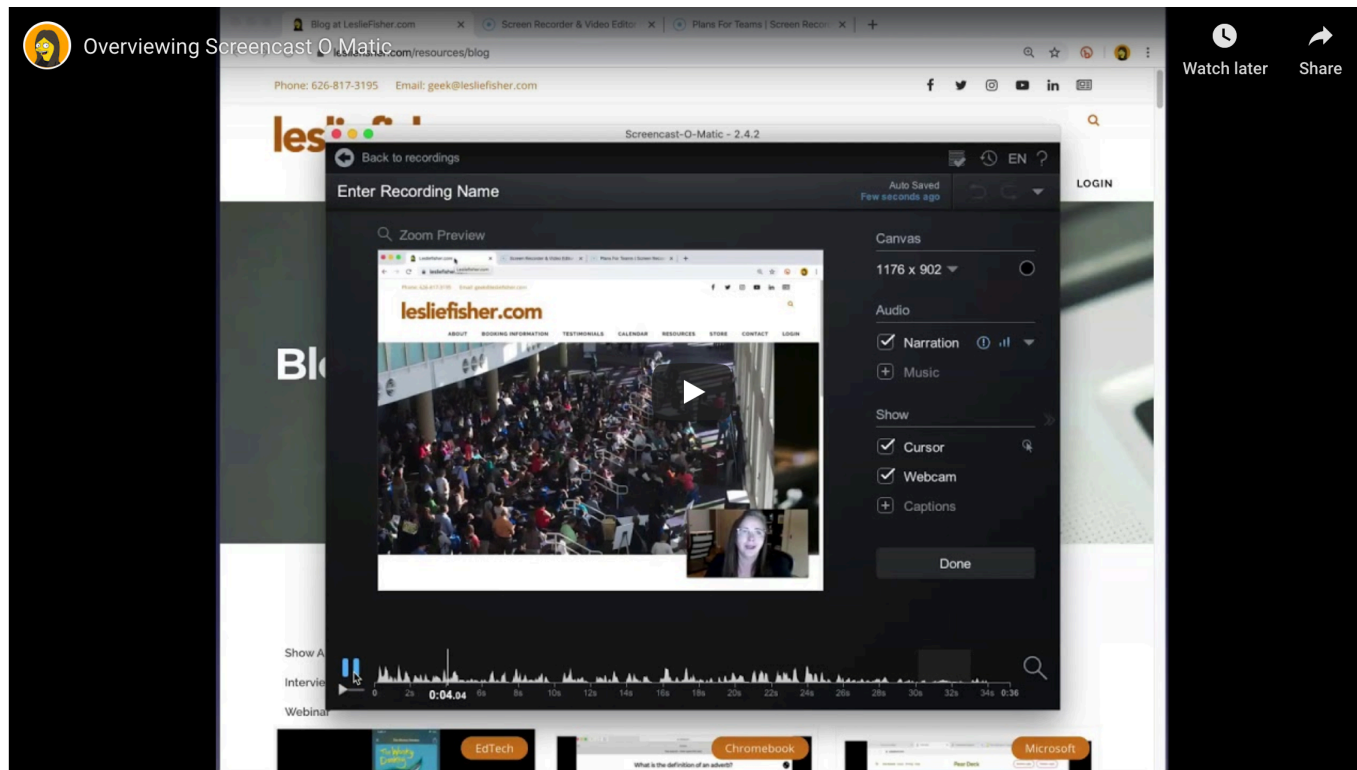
Overviewing Screencast O Matic

Watch later

Share

Blog at LeslieFisher.com

Screen Recorder & Video Editor

Plans For Teams | Screen Recor

lesliefisher.com/resources/blog

Phone: 626-817-3195 Email: geek@lesliefisher.com

Screencast-O-Matic - 2.4.2

Back to recordings

EN

Enter Recording Name

Auto Saved
Few seconds ago

LOGIN

Zoom Preview

lesliefisher.com

ABOUT BOOKING INFORMATION TESTIMONIALS CALENDAR RESOURCES STORE CONTACT LOGIN

Canvas

1176 x 902

Audio

Narration

Music

Show

Cursor

Webcam

Captions

Done

Bl

Show A

Intervie

Webinar

0 2s 0:04.04 6s 8s 10s 12s 14s 16s 18s 20s 22s 24s 26s 28s 30s 32s 34s 0:36

EdTech

Chromebook

Microsoft

What is the definition of an adverb?